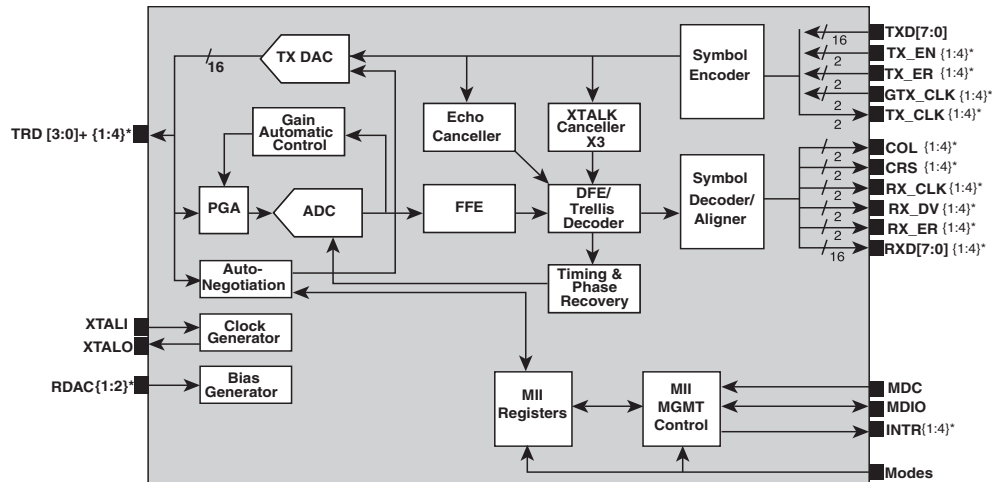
TX DAC
16
Gain Automatic Control
TRD [3:0]+ {1:4}*
PGA
ADC
Auto-Negotiation
Echo Canceller
XTALK Canceller X3
FFE
DFE/ Trellis Decoder
Timing & Phase Recovery
Symbol Encoder
Symbol Decoder/ Aligner
16
2
2
2
2
TXD[7:0]
TX_EN {1:4}*
TX_ER {1:4}*
GTX_CLK {1:4}*
TX_CLK {1:4}*
2
2
2
2
2
16
COL {1:4}*
CRS {1:4}*
RX_CLK {1:4}*
RX_DV {1:4}*
RX_ER {1:4}*
RXD[7:0] {1:4}*
XTALI
XTALO
Clock Generator
RDAC{1:2}*
Bias Generator
MII Registers
MII MGMT Control
MDC
MDIO
INTR{1:4}*
Modes